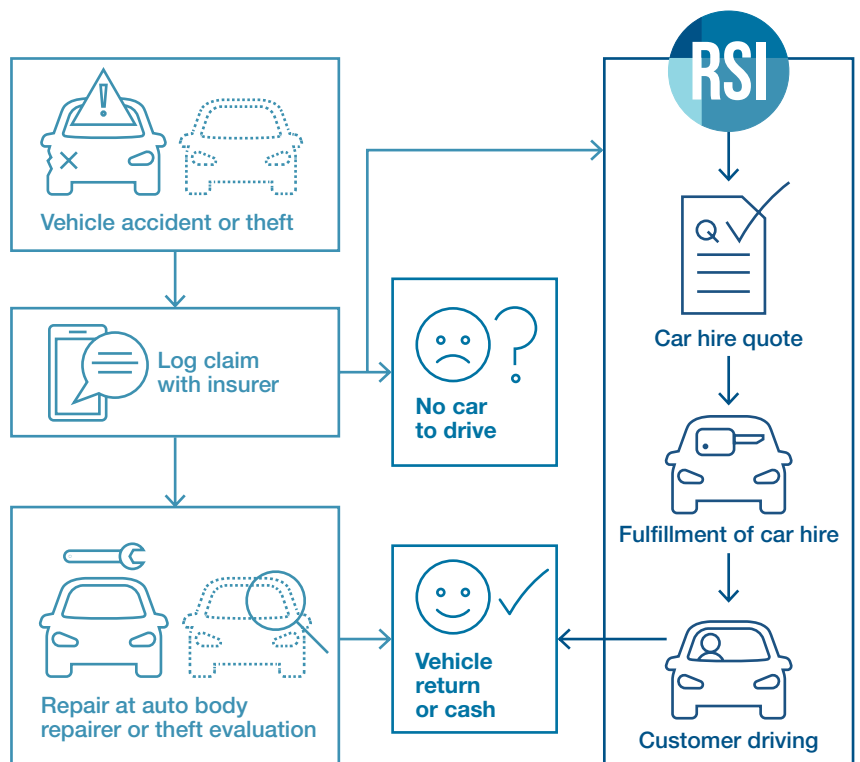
Vehicle accident or theft

Log claim with insurer

No car to drive

Repair at auto body repairer or theft evaluation

Vehicle return or cash

RSI

Q

Car hire quote

Fulfillment of car hire

Customer driving